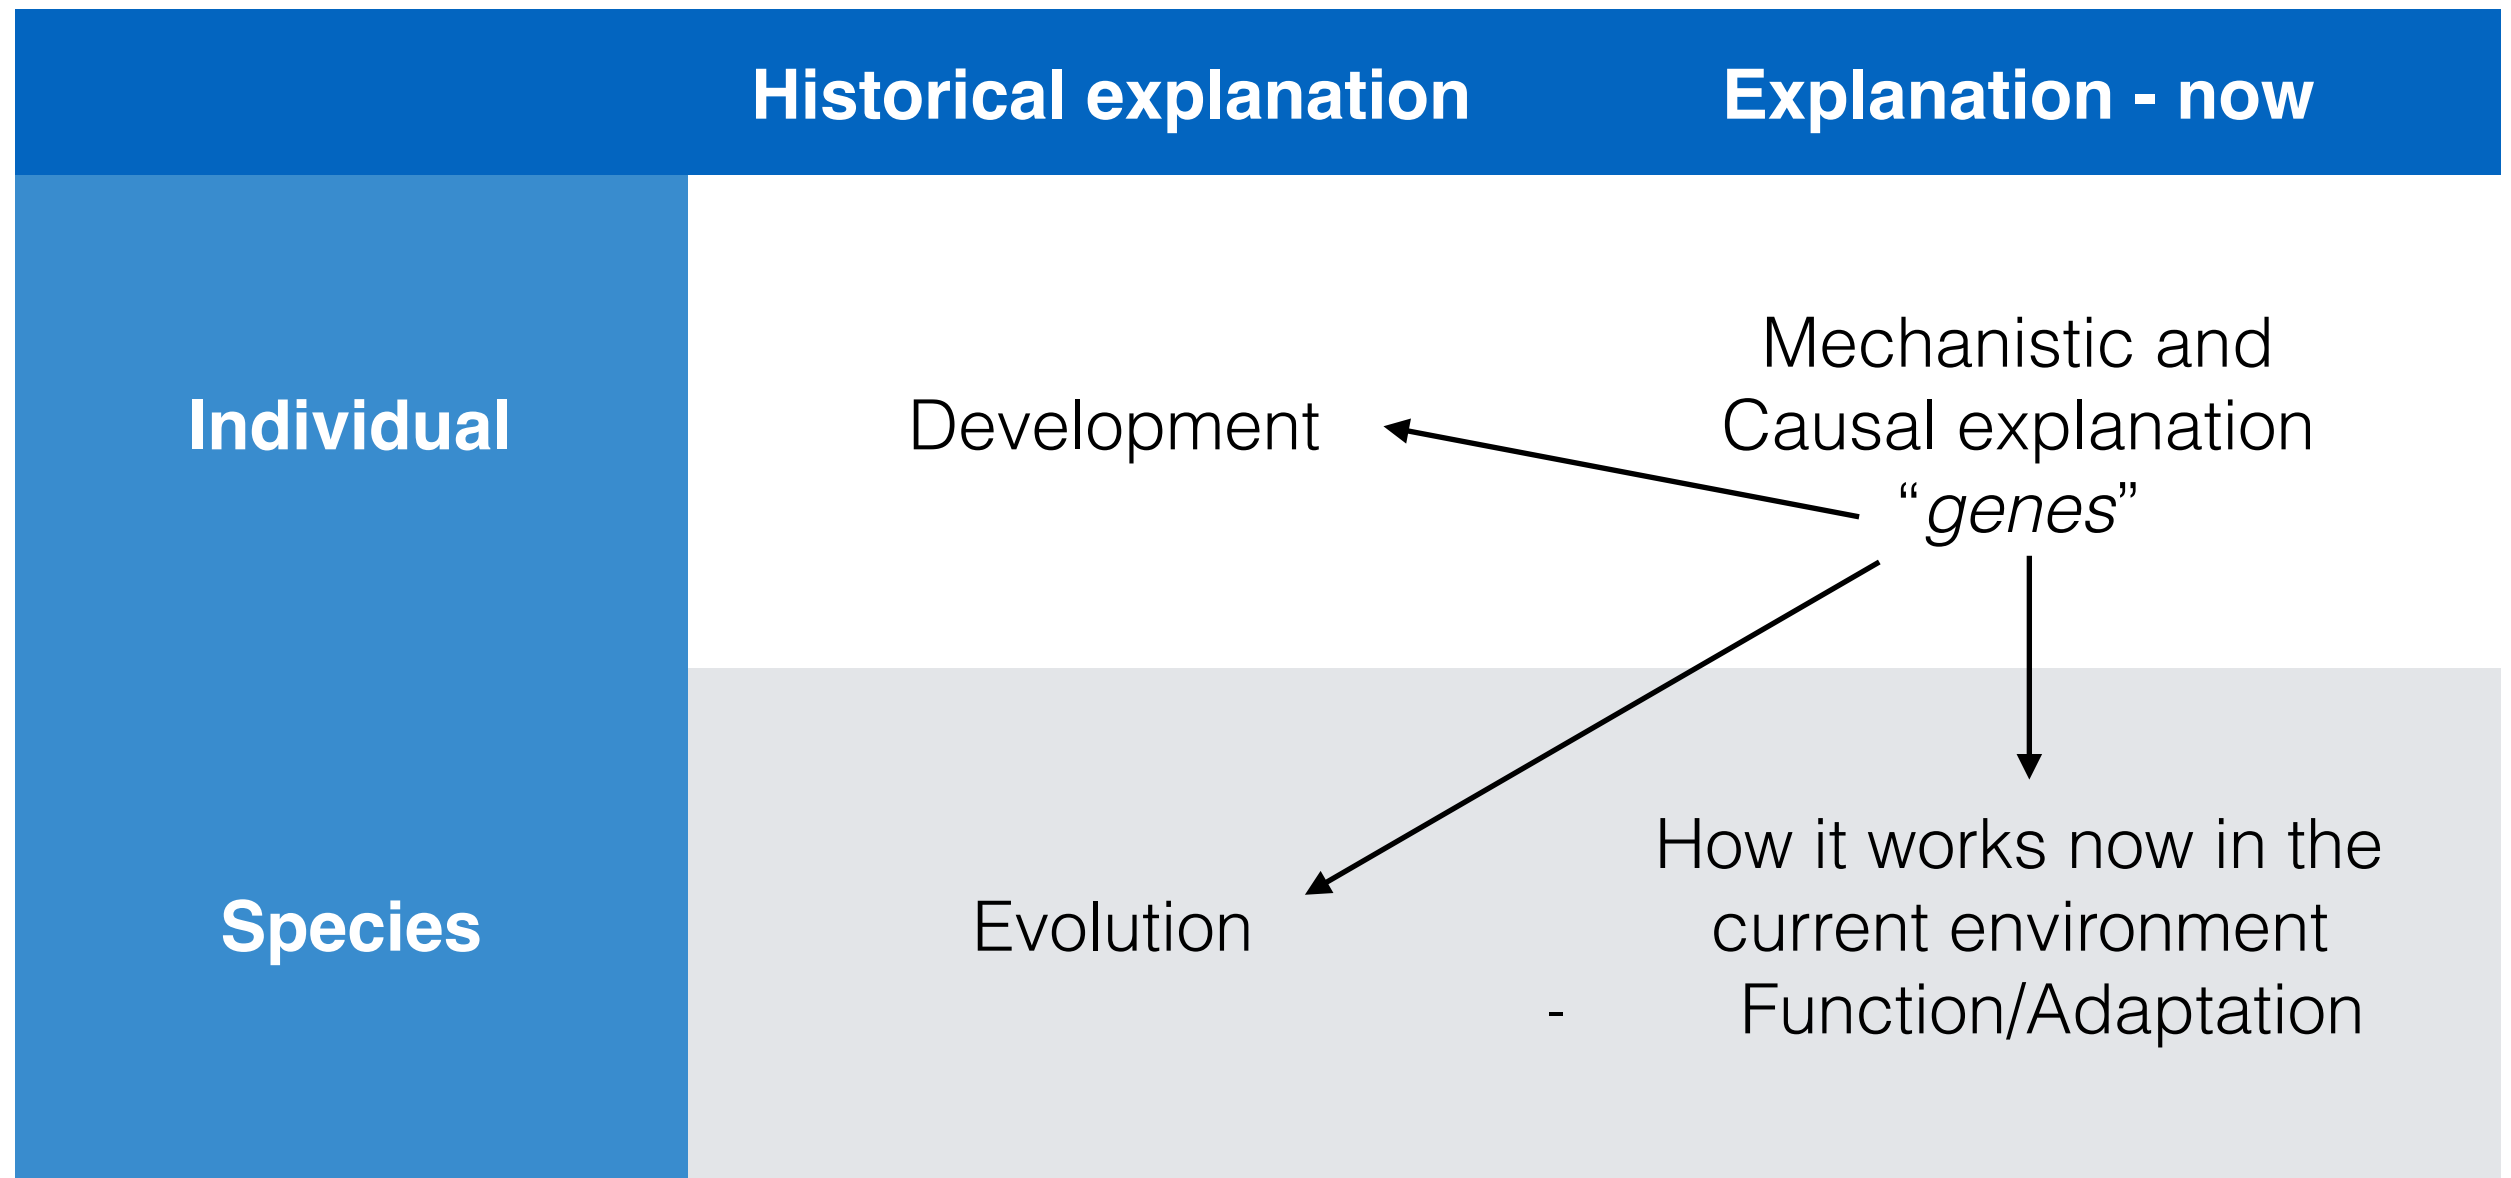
|  | Historical explanation | Explanation - now |
|---|---|---|
| Individual | Development | Mechanistic and Causal explanation “genes” |
| Species | Evolution | How it works now in the current environment - Function/Adaptation |